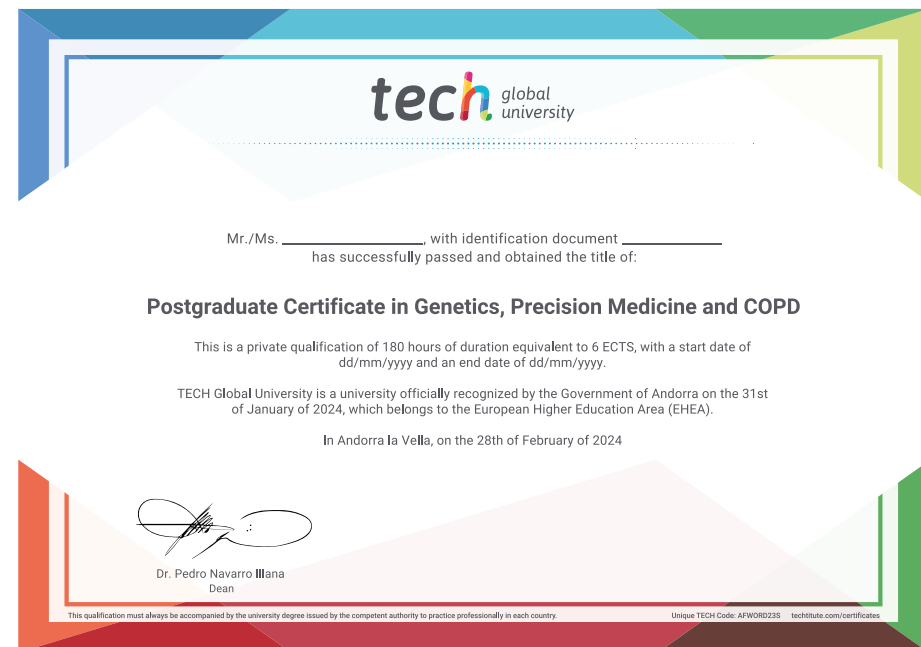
tech global university

Mr./Ms. ____________________, with identification document ____________
has successfully passed and obtained the title of:

Postgraduate Certificate in Genetics, Precision Medicine and COPD

This is a private qualification of 180 hours of duration equivalent to 6 ECTS, with a start date of dd/mm/yyyy and an end date of dd/mm/yyyy.

TECH Global University is a university officially recognized by the Government of Andorra on the 31st of January of 2024, which belongs to the European Higher Education Area (EHEA).

In Andorra la Vella, on the 28th of February of 2024

Dr. Pedro Navarro Illana
Dean

This qualification must always be accompanied by the university degree issued by the competent authority to practice professionally in each country.

Unique TECH Code: AFWORD23S techtitute.com/certificates